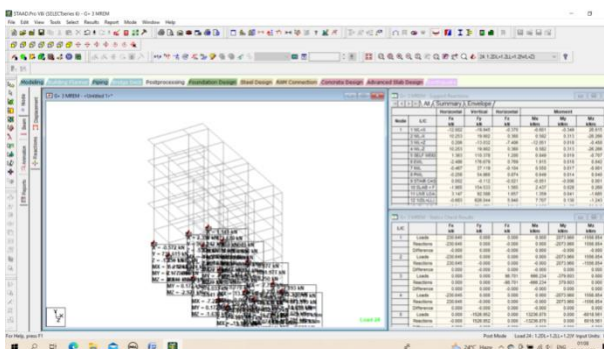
STAAD.Pro V8i (SELECTseries 6) - G+3 NREM

File Edit View Tools Select Results Report Mode Window Help

24: 1.2(X+1.2L)+1.2Y+0.2Z

Modeling Building Planner Piping Bridge Deck Postprocessing Foundation Design Steel Design RAM Connection Concrete Design Advanced Slab Design

G+3 NREM - [Untitled1.*]

All Summary Envelope

| Node | L/C | Horizontal Fx kN | Vertical Fy kN | Horizontal Fz kN | Moment Mx kNm | My kNm | Mz kNm |
|---|---|---|---|---|---|---|---|
| 1 | 1 NS+X | -10.902 | -18.945 | -0.376 | -0.801 | -0.348 | 20.91 |
| | 2 NS-X | 10.251 | 16.982 | 0.300 | 0.565 | 0.313 | -20.26 |
| | 3 NS+Z | 0.208 | -13.012 | -7.408 | -12.051 | 0.019 | -0.45 |
| | 4 NS-Z | -10.233 | 13.049 | 8.383 | 8.583 | 0.313 | -0.45 |
| | 5 SELF WEIG | 1.363 | 110.578 | 1.209 | 0.946 | 0.016 | -0.767 |
| | 6 DL | 2.458 | 178.879 | 0.769 | 1.516 | 0.018 | 2.545 |
| | 7 LL | 0.287 | 37.114 | 0.289 | 0.452 | 0.001 | 0.340 |
| | 8 Roof | -0.258 | 54.889 | 0.874 | 0.649 | 0.001 | 0.540 |
| | 9 STAIR Live | 0.002 | -4.112 | -0.021 | -0.015 | 0.000 | 0.018 |
| | 10 SLAB + F | -1.665 | 154.523 | 1.595 | 2.437 | 0.026 | 0.580 |
| | 11 LL+F | 1.228 | 92.586 | 1.697 | 1.359 | 0.041 | -1.885 |
| | 12 1DL+LL | 4.275 | 608.944 | 5.640 | 7.767 | 0.139 | -1.245 |

G+3 NREM - Statics Check Results

| L/C | | Fx kN | Fy kN | Fz kN | Mx kNm | My kNm | Mz kNm |
|---|---|---|---|---|---|---|---|
| 1 | Loads | -230.645 | 0.000 | 0.000 | 0.000 | 2073.969 | -1556.854 |
| | Reactions | 230.645 | -0.000 | -0.000 | 0.000 | -2073.969 | 1556.854 |
| | Difference | -0.000 | -0.000 | 0.000 | 0.000 | 0.000 | 0.000 |
| 2 | Loads | 230.645 | 0.000 | 0.000 | 0.000 | -2073.969 | 1556.854 |
| | Reactions | -230.645 | -0.000 | 0.000 | 0.000 | 2073.969 | -1556.854 |
| | Difference | 0.000 | -0.000 | 0.000 | 0.000 | 0.000 | 0.000 |
| 3 | Loads | 0.000 | 0.000 | 98.791 | -666.234 | 376.603 | 0.000 |
| | Reactions | -0.000 | 0.000 | -98.791 | 666.234 | -376.603 | 0.000 |
| | Difference | 0.000 | -0.000 | -0.000 | 0.000 | 0.000 | 0.000 |
| 4 | Loads | 230.645 | 0.000 | 0.000 | 0.000 | -2073.969 | 1556.854 |
| | Reactions | -230.645 | -0.000 | 0.000 | 0.000 | 2073.969 | -1556.854 |
| | Difference | 0.000 | 0.000 | 0.000 | 0.000 | 0.000 | 0.000 |
| 5 | Loads | 0.000 | -1526.952 | 0.000 | 13236.976 | 0.000 | -8918.561 |
| | Reactions | 0.000 | 1526.952 | 0.000 | -13236.976 | 0.000 | 8918.561 |

Load 24

For Help, press F1

Post Mode Load 24: 1.2(X+1.2L)+1.2Y+0.2Z Input Units: kN

24°C Haze

01:08